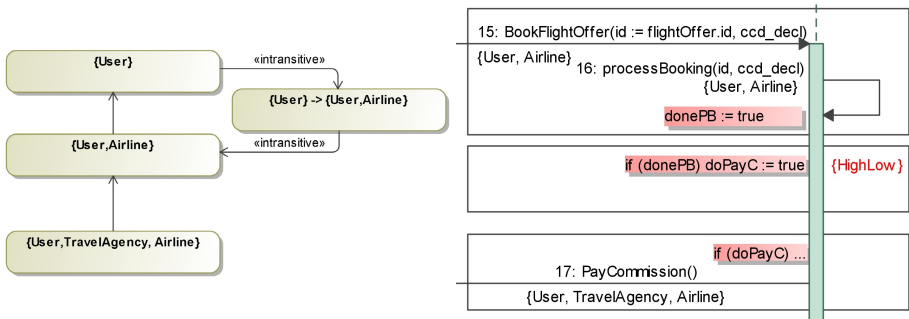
{User}

«intransitive»

{User} -> {User,Airline}

«intransitive»

{User,Airline}

{User,TravelAgency, Airline}

15: BookFlightOffer(id := flightOffer.id, ccd_decl)

{User, Airline}

16: processBooking(id, ccd_decl)

{User, Airline}

donePB := true

if (donePB) doPayC := true

{HighLow}

if (doPayC) ...

17: PayCommission()

{User, TravelAgency, Airline}